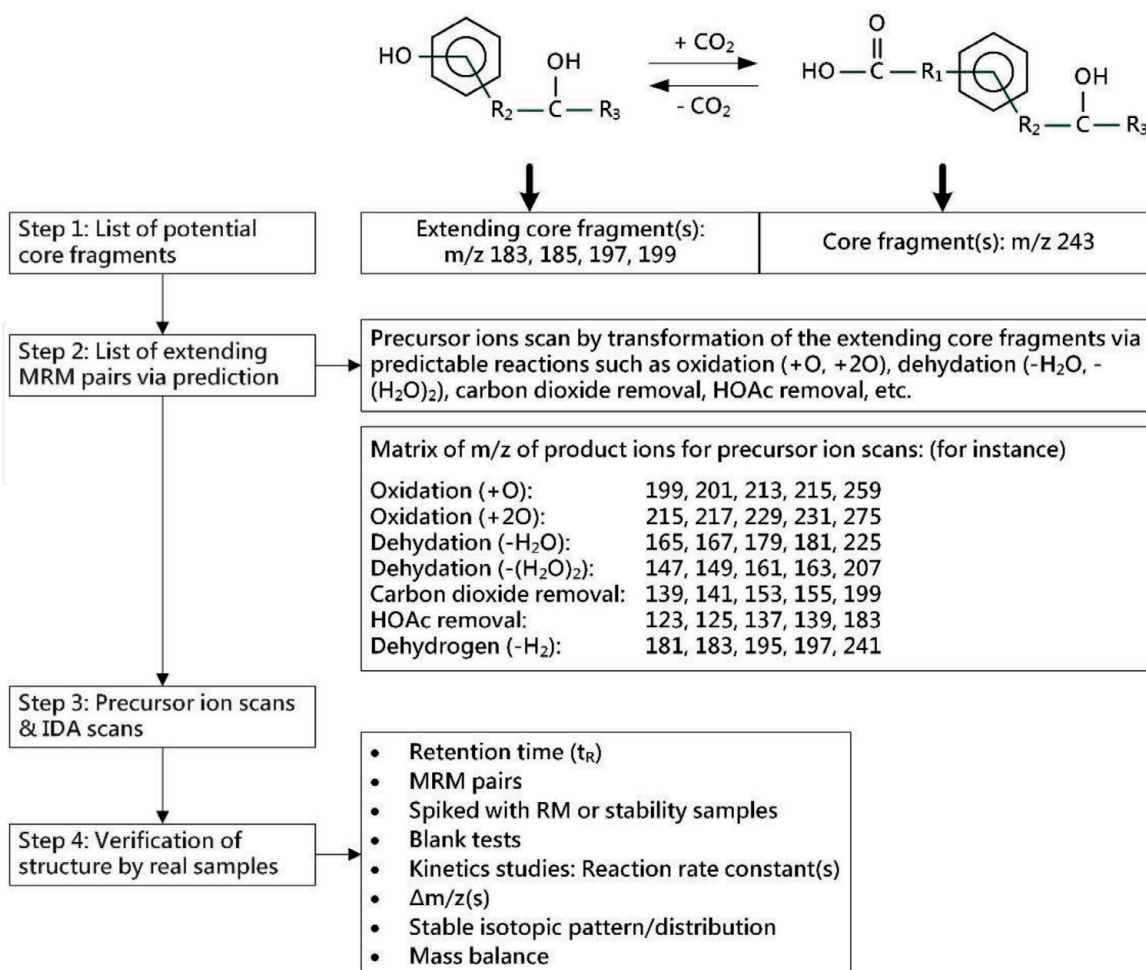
HO OH $R_2$ C $R_3$

+ $CO_2$

- $CO_2$

O HO C $R_1$ OH $R_2$ C $R_3$

Step 1: List of potential core fragments

Extending core fragment(s): m/z 183, 185, 197, 199

Core fragment(s): m/z 243

Step 2: List of extending MRM pairs via prediction

Precursor ions scan by transformation of the extending core fragments via predictable reactions such as oxidation (+O, +2O), dehydation (-$H_2O$, -$(H_2O)_2$), carbon dioxide removal, HOAc removal, etc.

Matrix of m/z of product ions for precursor ion scans: (for instance)

Oxidation (+O): 199, 201, 213, 215, 259
Oxidation (+2O): 215, 217, 229, 231, 275
Dehydation (-$H_2O$): 165, 167, 179, 181, 225
Dehydation (-$(H_2O)_2$): 147, 149, 161, 163, 207
Carbon dioxide removal: 139, 141, 153, 155, 199
HOAc removal: 123, 125, 137, 139, 183
Dehydrogen (-$H_2$): 181, 183, 195, 197, 241

Step 3: Precursor ion scans & IDA scans

Step 4: Verification of structure by real samples

• Retention time ($t_R$)
• MRM pairs
• Spiked with RM or stability samples
• Blank tests
• Kinetics studies: Reaction rate constant(s)
• $\Delta$m/z(s)
• Stable isotopic pattern/distribution
• Mass balance